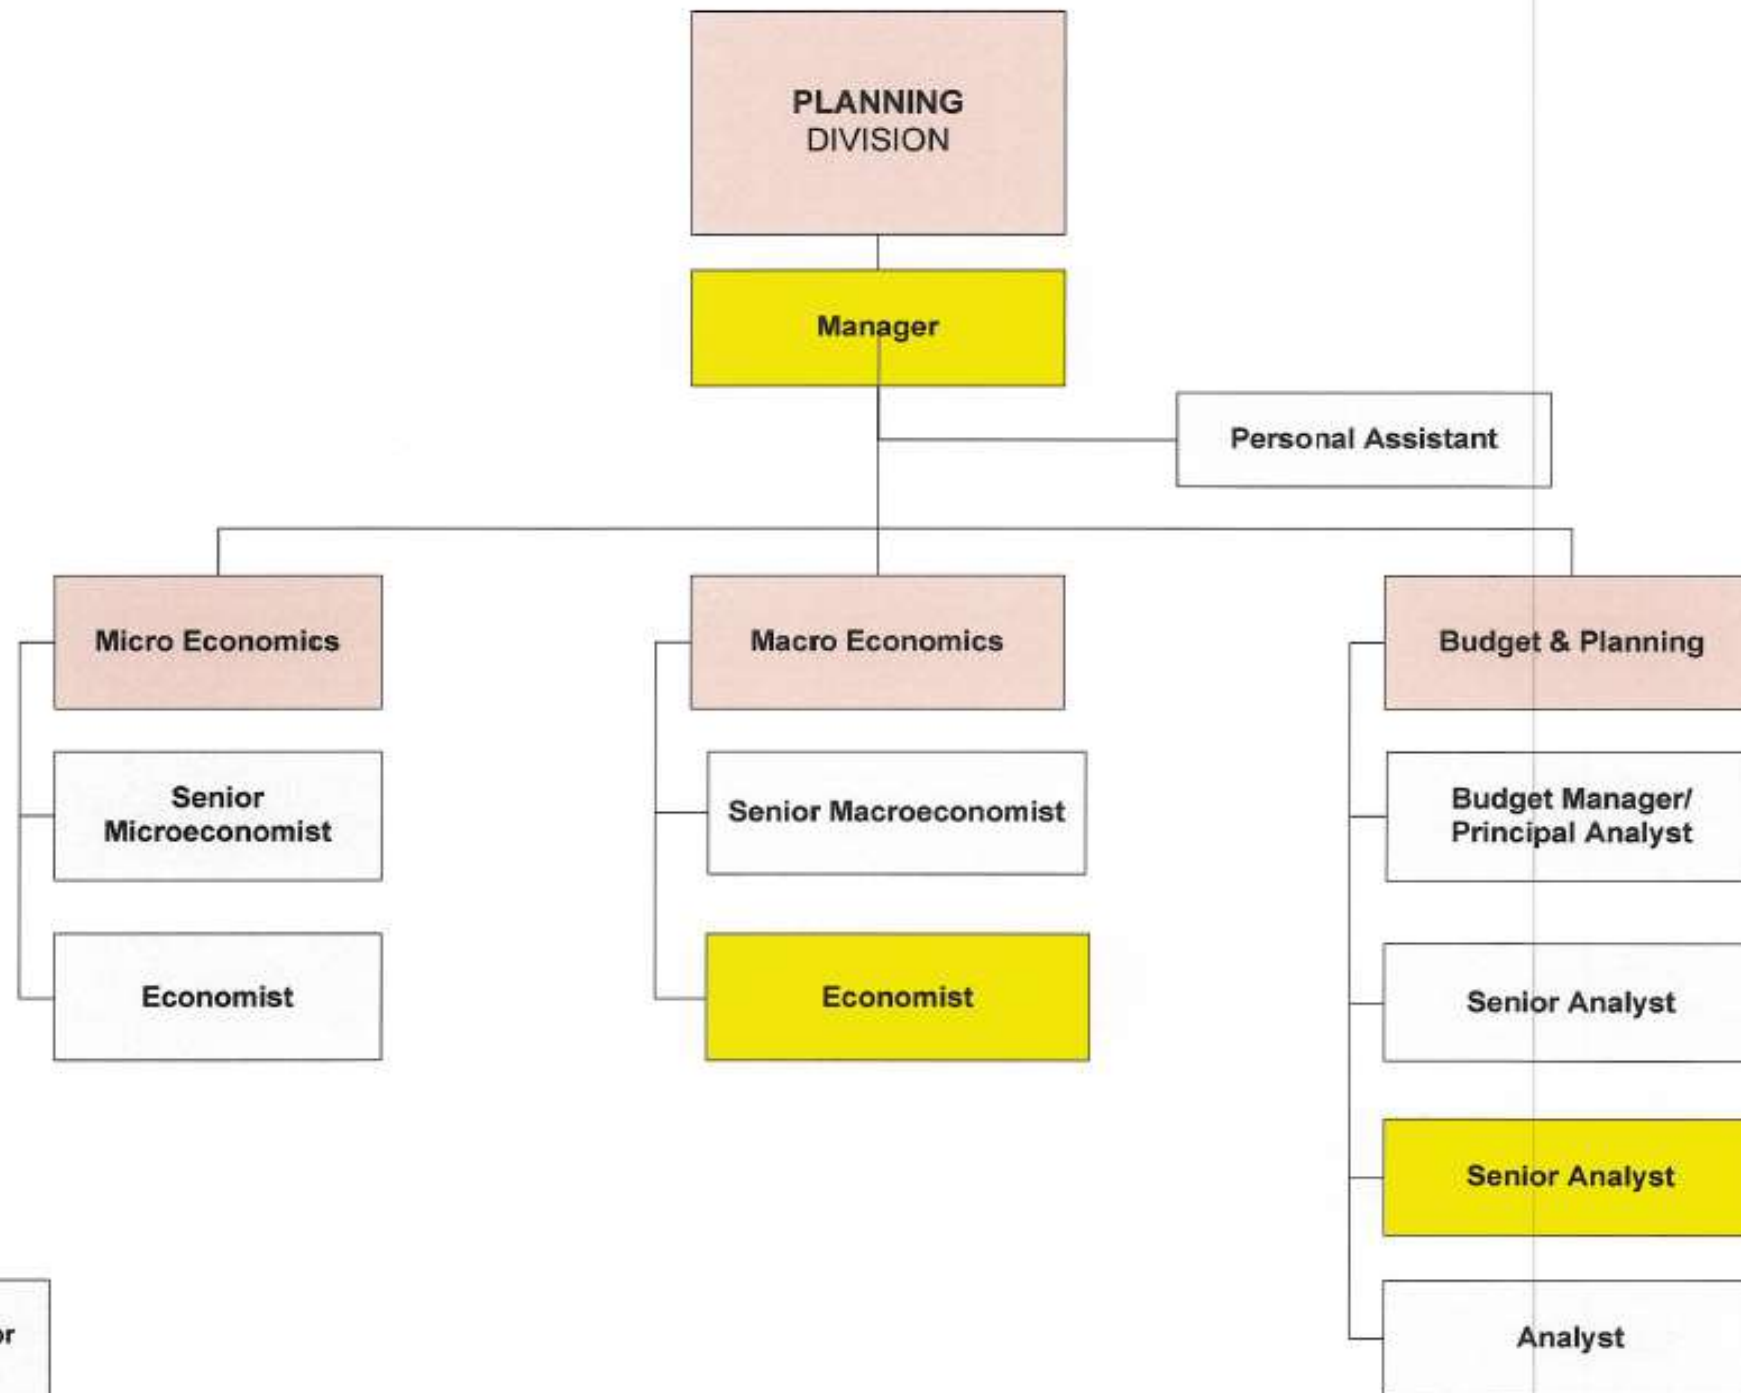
PLANNING
DIVISION

Manager

Personal Assistant

Micro Economics

Senior Microeconomist

Economist

Macro Economics

Senior Macroeconomist

Economist

Budget & Planning

Budget Manager/ Principal Analyst

Senior Analyst

Senior Analyst

Analyst

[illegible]r